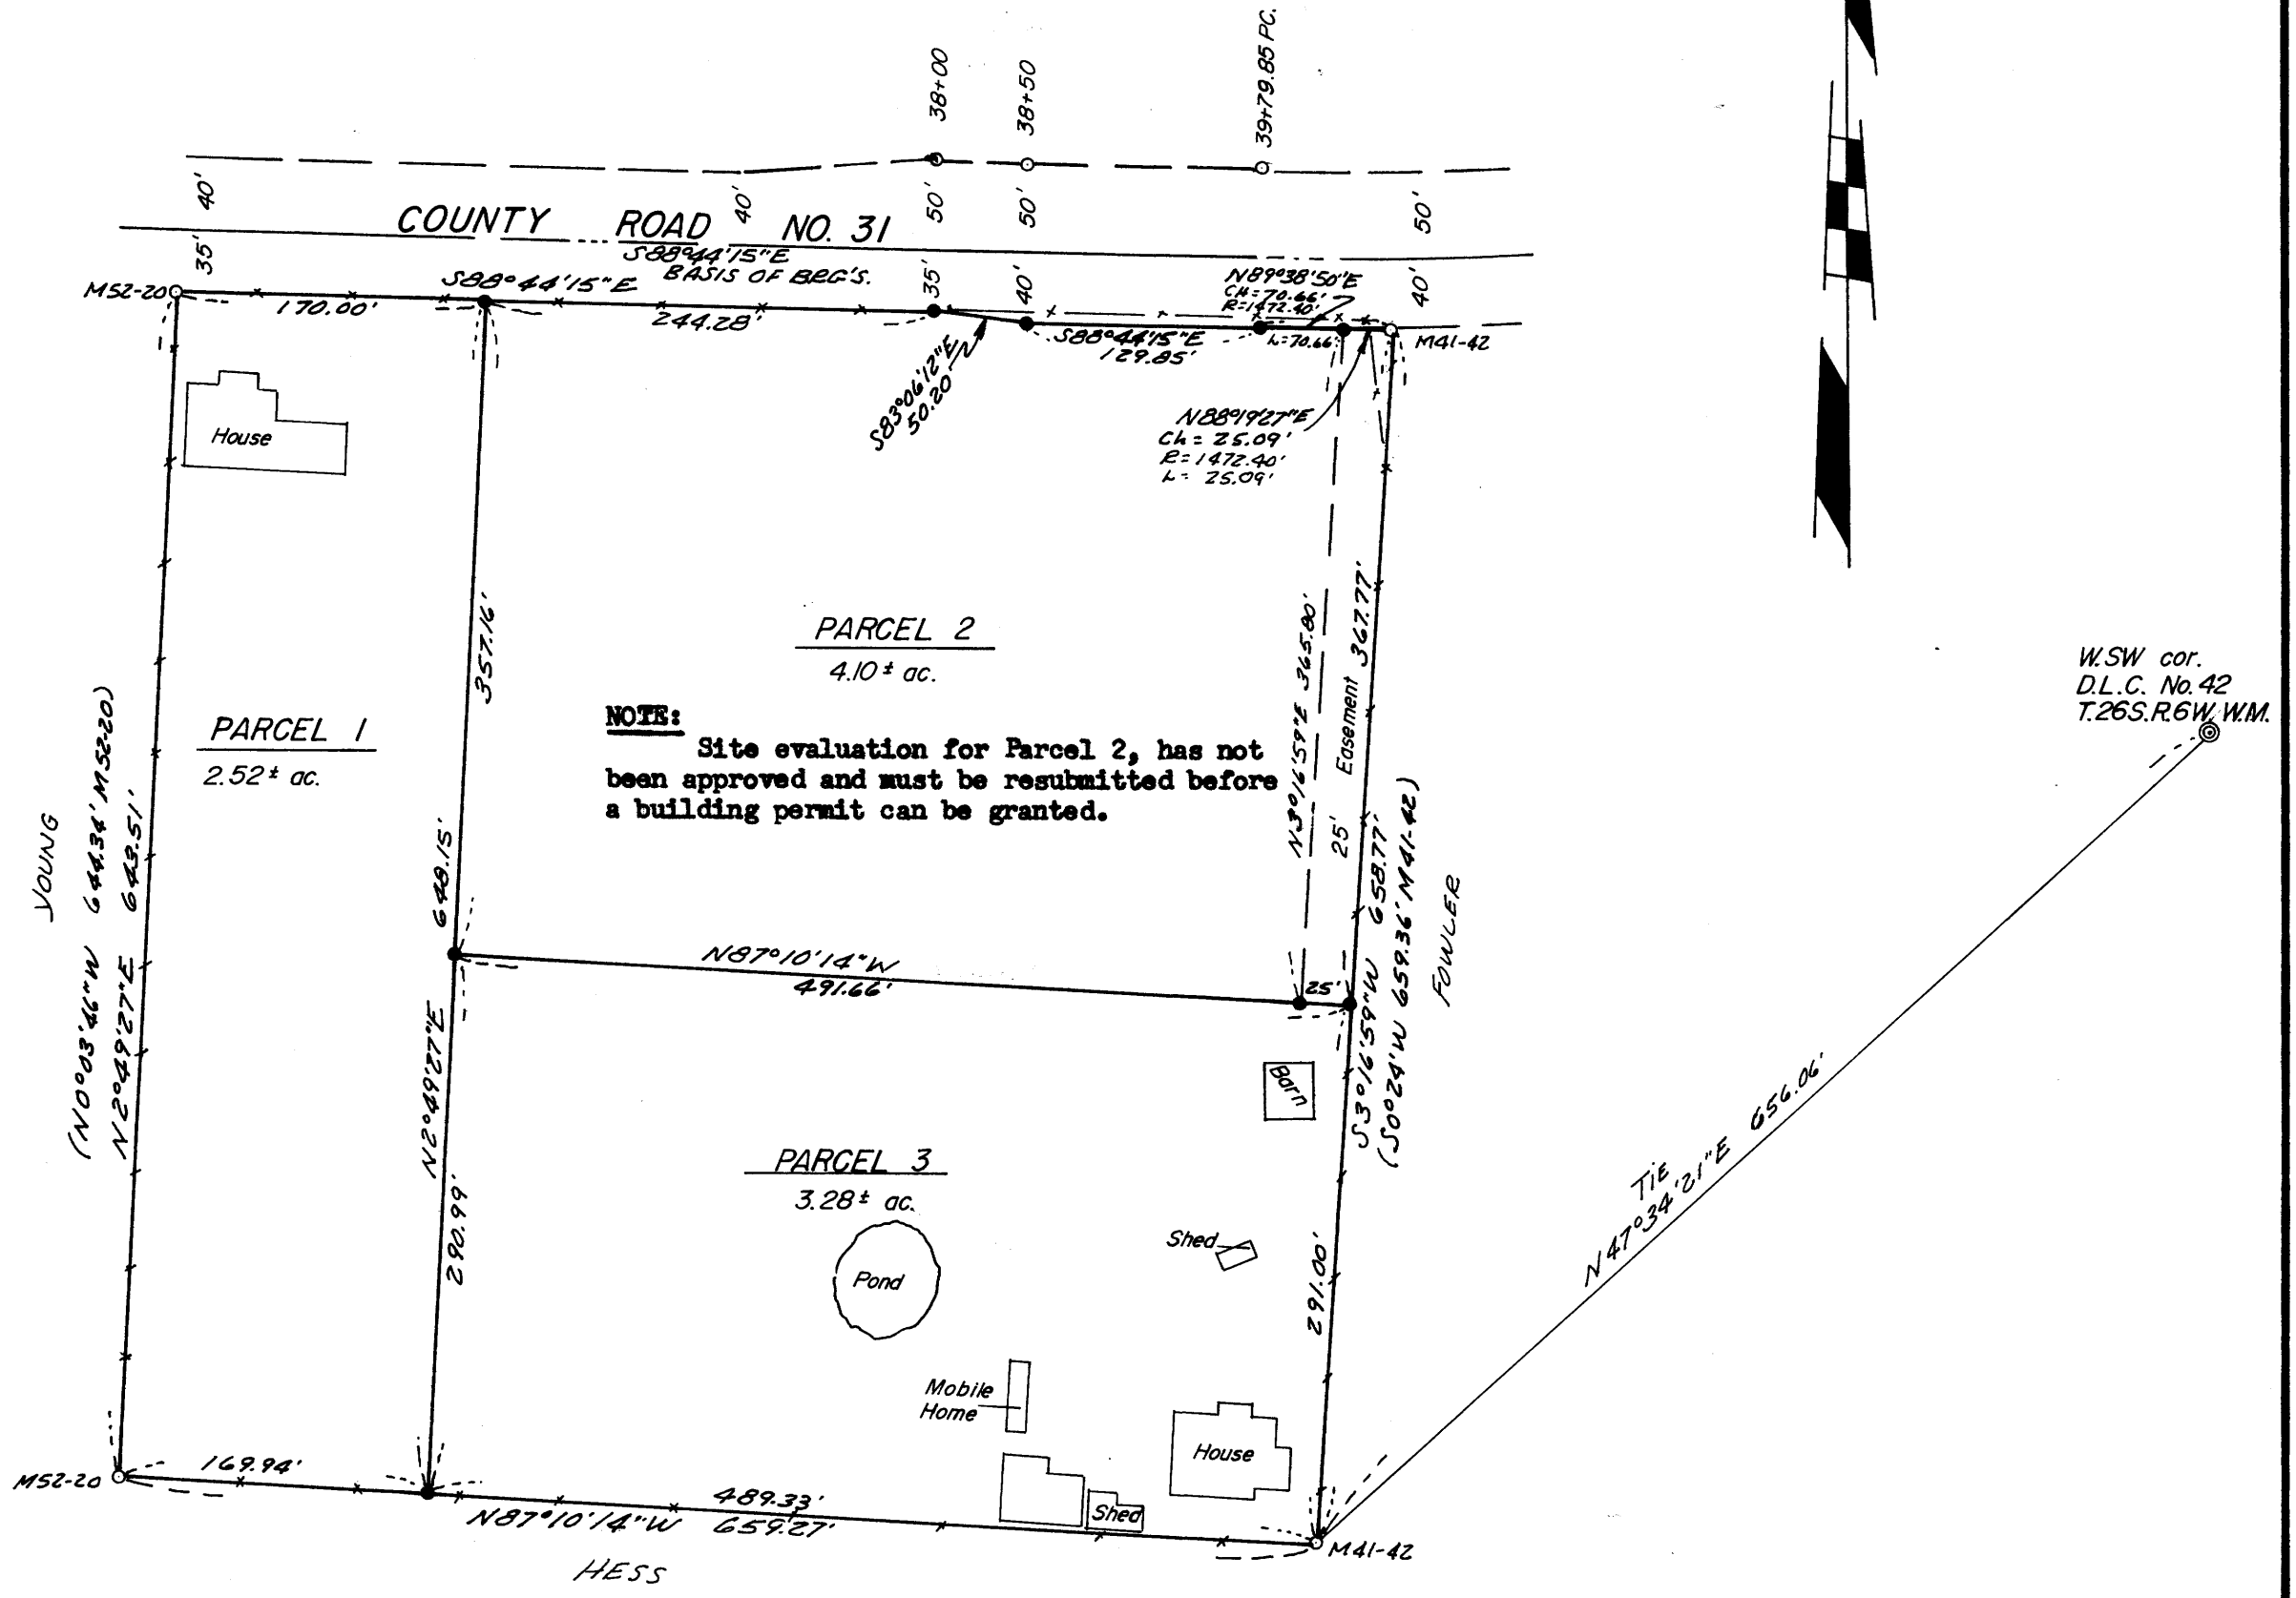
38+00
38+50
39+79.85 PC.

40'
40'
50'
50'
50'

COUNTY ROAD NO. 31
S88°44'15"E
BASIS OF BRG'S.

35'
35'
40'
40'

M52-20
170.00'
S88°44'15"E
244.28'
N89°38'50"E
CH=70.66'
R=1472.40'
L=70.66'
S88°44'15"E
129.85'
M41-42

S83°06'12"E
50.20'

N88°19'27"E
Ch= 25.09'
R= 1472.40'
L= 25.09'

House

PARCEL 2
4.10± ac.

NOTE:
Site evaluation for Parcel 2, has not been approved and must be resubmitted before a building permit can be granted.

357.16'

PARCEL 1
2.52± ac.

N3°16'59"E 365.80'
Easement
367.77'
25'
658.77'
(S0°24'W 659.36' M41-42)
S3°16'59"W

W.SW cor.
D.L.C. No. 42
T.26S.R.6W. W.M.

YOUNG
(N0°03'46"W 644.34' M52-20)
N2°49'27"E 649.51'

648.15'
N87°10'14"W
491.66'
25'

FOWLER

Barn

N2°49'27"E
290.99'

PARCEL 3
3.28± ac.

Shed
Pond

TIE
N47°34'21"E 656.06'

291.00'

Mobile Home
House
Shed

M52-20
169.94'
489.33'
N87°10'14"W 659.27'
M41-42

HESS